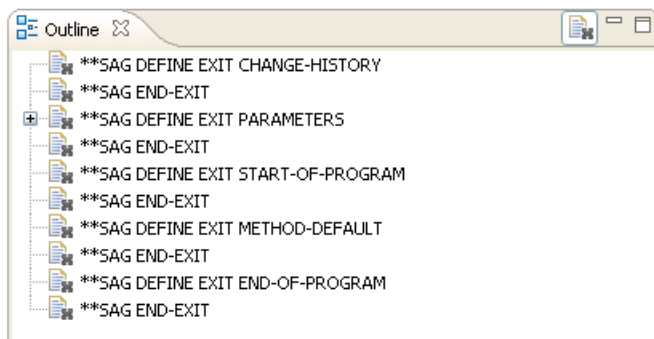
Outline

**SAG DEFINE EXIT CHANGE-HISTORY
**SAG END-EXIT
**SAG DEFINE EXIT PARAMETERS
**SAG END-EXIT
**SAG DEFINE EXIT START-OF-PROGRAM
**SAG END-EXIT
**SAG DEFINE EXIT METHOD-DEFAULT
**SAG END-EXIT
**SAG DEFINE EXIT END-OF-PROGRAM
**SAG END-EXIT